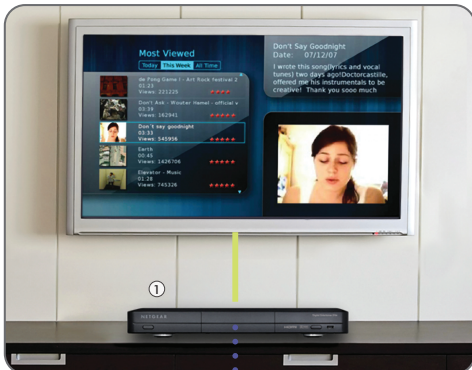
Most Viewed
Today This Week All Time

de Potig Game I - Art Rock festival 2
02:23
Views: 221229

Don't Ask - Wouter Hamel - official v
03:39
Views: 162941

Don't say goodnight
03:33
Views: 345956

Earth
00:45
Views: 1426708

Elevator - Music
01:26
Views: 745326

Don't Say Goodnight
Date: 07/12/07
I wrote this song(lyrics and vocal tunes) two days ago!Doctorcastille, offered me his instrumentals to be creative! Thank you sooo much

①
NETGEAR